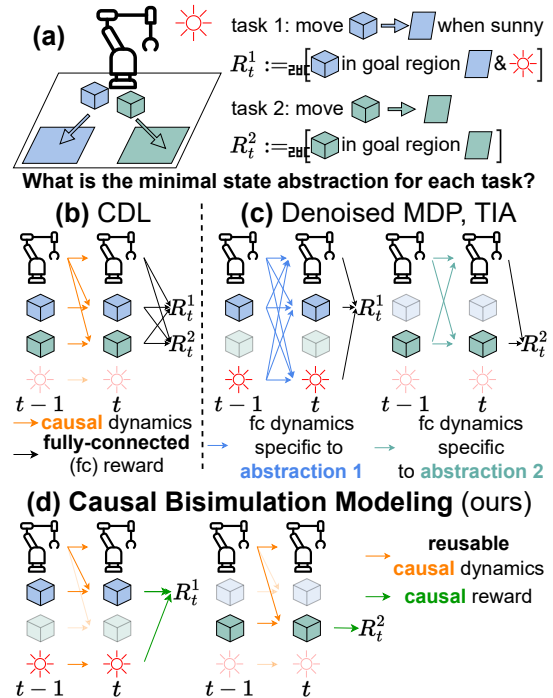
(a)

task 1: move → when sunny

$R_t^1 := \mathbb{1}$[ in goal region & ]

task 2: move →

$R_t^2 := \mathbb{1}$[ in goal region ]

What is the minimal state abstraction for each task?

(b) CDL

$R_t^1$

$R_t^2$

$t-1$ $t$

causal dynamics

fully-connected (fc) reward

(c) Denoised MDP, TIA

$R_t^1$

$R_t^2$

$t-1$ $t$

$t-1$ $t$

fc dynamics specific to abstraction 1

fc dynamics specific to abstraction 2

(d) Causal Bisimulation Modeling (ours)

$R_t^1$

$R_t^2$

$t-1$ $t$

$t-1$ $t$

reusable causal dynamics

causal reward